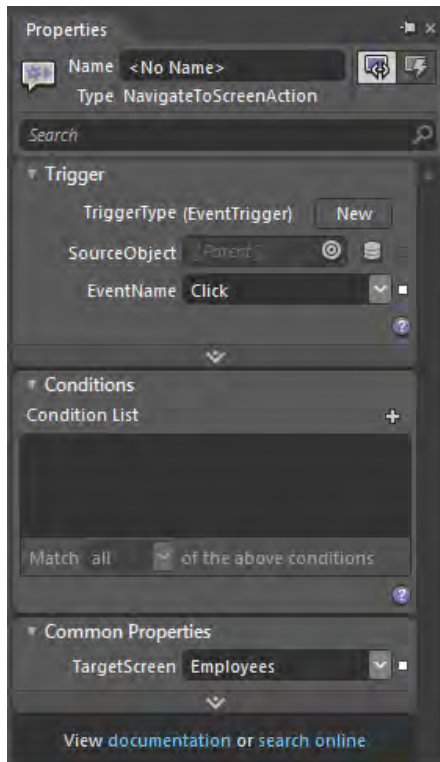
Properties

Name <No Name>
Type NavigateToScreenAction

Search

Trigger
TriggerType (EventTrigger) New
SourceObject [Parent]
EventName Click

Conditions
Condition List

Match all of the above conditions

Common Properties
TargetScreen Employees

View documentation or search online